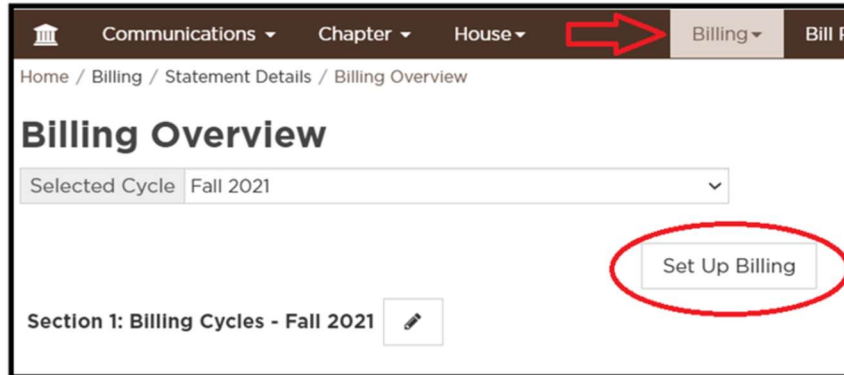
Communications ▾ Chapter ▾ House ▾ Billing ▾ Bill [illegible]

Home / Billing / Statement Details / Billing Overview

Billing Overview

Selected Cycle Fall 2021

Set Up Billing

Section 1: Billing Cycles - Fall 2021